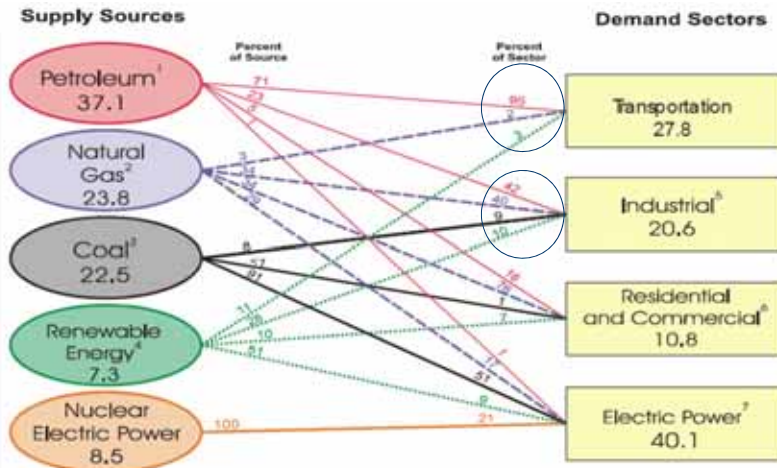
Supply Sources

Demand Sectors

Percent of Source

Percent of Sector

Petroleum$^1$
37.1

Natural Gas$^2$
23.8

Coal$^3$
22.5

Renewable Energy$^4$
7.3

Nuclear Electric Power
8.5

Transportation
27.8

Industrial$^5$
20.6

Residential and Commercial$^6$
10.8

Electric Power$^7$
40.1

71
23
5
1
3
34
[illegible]
30
8
57
91
11
28
10
51
100
95
3
3
42
40
9
10
16
76
1
7
1
7
51
9
21